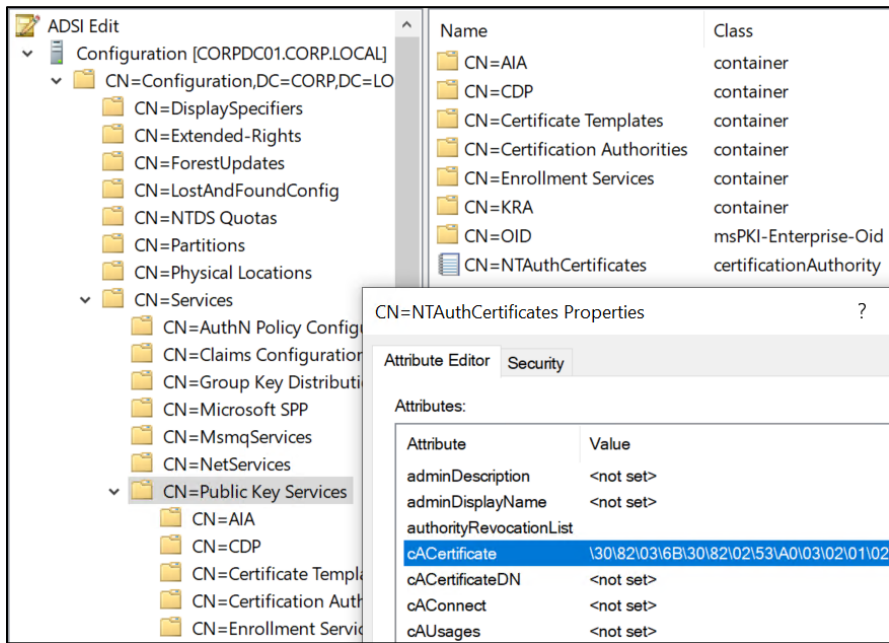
ADSI Edit
Configuration [CORPDC01.CORP.LOCAL]
CN=Configuration,DC=CORP,DC=LO
CN=DisplaySpecifiers
CN=Extended-Rights
CN=ForestUpdates
CN=LostAndFoundConfig
CN=NTDS Quotas
CN=Partitions
CN=Physical Locations
CN=Services
CN=AuthN Policy Configu
CN=Claims Configuration
CN=Group Key Distributi
CN=Microsoft SPP
CN=MsmqServices
CN=NetServices
CN=Public Key Services
CN=AIA
CN=CDP
CN=Certificate Templa
CN=Certification Auth
CN=Enrollment Servic

| Name | Class |
|---|---|
| CN=AIA | container |
| CN=CDP | container |
| CN=Certificate Templates | container |
| CN=Certification Authorities | container |
| CN=Enrollment Services | container |
| CN=KRA | container |
| CN=OID | msPKI-Enterprise-Oid |
| CN=NTAuthCertificates | certificationAuthority |

CN=NTAuthCertificates Properties ?
Attribute Editor Security
Attributes:

| Attribute | Value |
|---|---|
| adminDescription | <not set> |
| adminDisplayName | <not set> |
| authorityRevocationList | |
| cACertificate | \30\82\03\6B\30\82\02\53\A0\03\02\01\02 |
| cACertificateDN | <not set> |
| cAConnect | <not set> |
| cAUsages | <not set> |